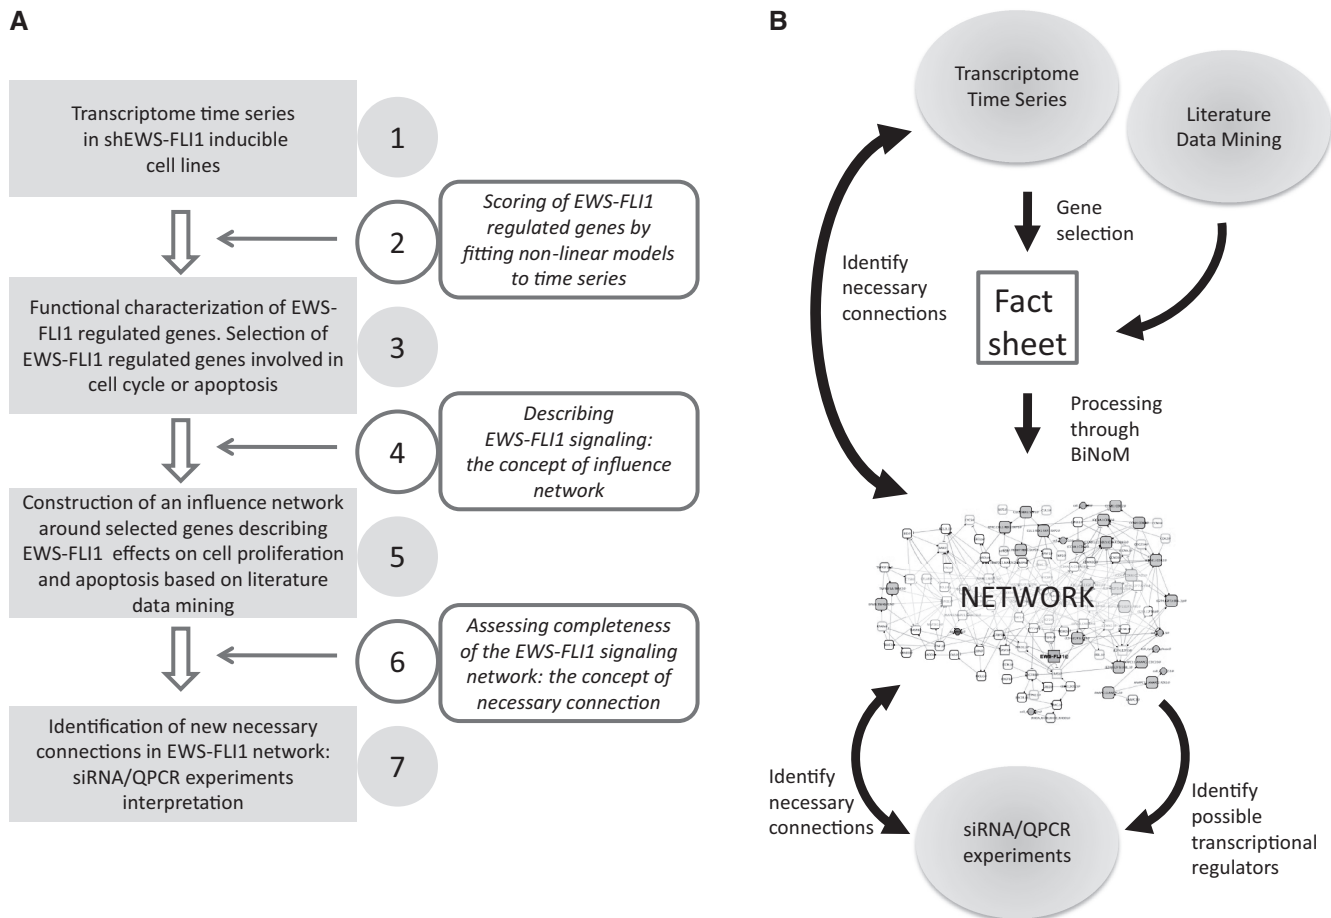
A

Transcriptome time series in shEWS-FLI1 inducible cell lines

1

Scoring of EWS-FLI1 regulated genes by fitting non-linear models to time series

2

Functional characterization of EWS-FLI1 regulated genes. Selection of EWS-FLI1 regulated genes involved in cell cycle or apoptosis

3

Describing EWS-FLI1 signaling: the concept of influence network

4

Construction of an influence network around selected genes describing EWS-FLI1 effects on cell proliferation and apoptosis based on literature data mining

5

Assessing completeness of the EWS-FLI1 signaling network: the concept of necessary connection

6

Identification of new necessary connections in EWS-FLI1 network: siRNA/QPCR experiments interpretation

7

B

Transcriptome Time Series

Literature Data Mining

Gene selection

Identify necessary connections

Fact sheet

Processing through BiNoM

NETWORK

Identify necessary connections

siRNA/QPCR experiments

Identify possible transcriptional regulators